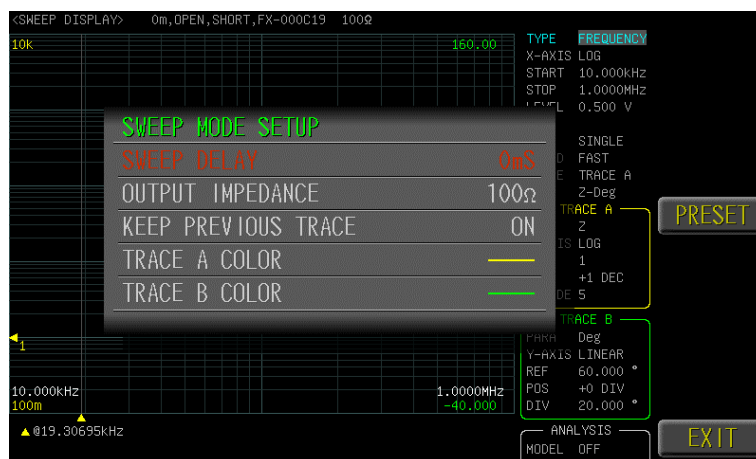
<SWEEP DISPLAY> 0m,OPEN,SHORT,FX-000C19 100Ω

10k

160.00

TYPE FREQUENCY
X-AXIS LOG
START 10.000kHz
STOP 1.0000MHz
LEVEL 0.500 V

SWEEP MODE SETUP

| SWEEP DELAY | 0mS |
|---|---|
| OUTPUT IMPEDANCE | 100Ω |
| KEEP PREVIOUS TRACE | ON |
| TRACE A COLOR | |
| TRACE B COLOR | |

SINGLE
D FAST
E TRACE A
Z-Deg

TRACE A
Z
IS LOG
1
+1 DEC
DE 5

PRESET

1

TRACE B
PARA Deg
Y-AXIS LINEAR
REF 60.000 °
POS +0 DIV
DIV 20.000 °

10.000kHz
100m

1.0000MHz
-40.000

▲@19.30695kHz

ANALYSIS
MODEL OFF

EXIT